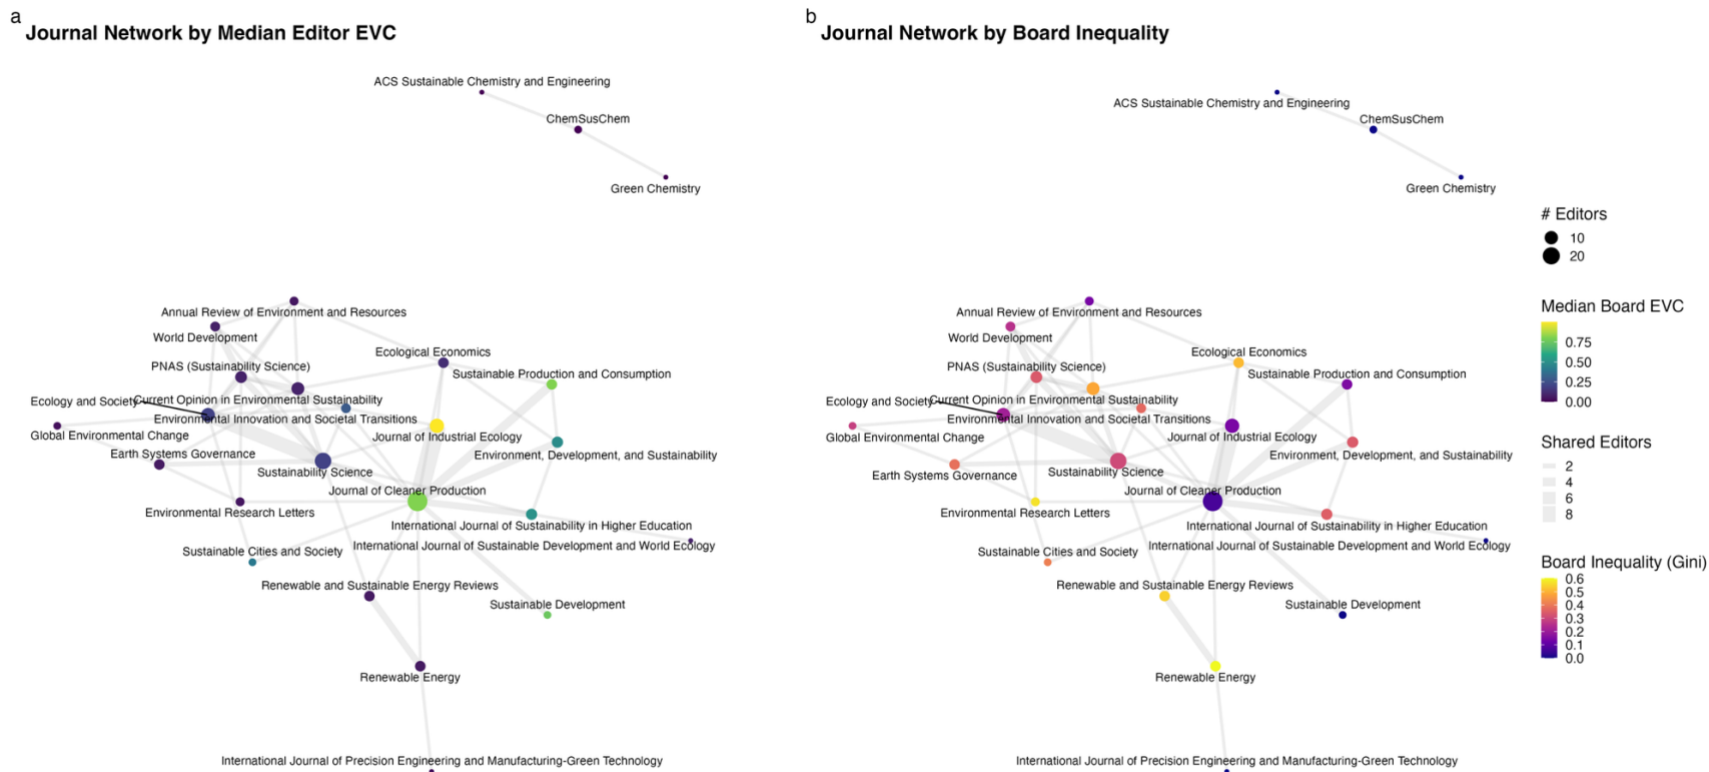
a

Journal Network by Median Editor EVC

ACS Sustainable Chemistry and Engineering

ChemSusChem

Green Chemistry

Annual Review of Environment and Resources

World Development

Ecological Economics

PNAS (Sustainability Science)

Sustainable Production and Consumption

Ecology and Society

Current Opinion in Environmental Sustainability

Environmental Innovation and Societal Transitions

Global Environmental Change

Journal of Industrial Ecology

Environment, Development, and Sustainability

Earth Systems Governance

Sustainability Science

Journal of Cleaner Production

Environmental Research Letters

International Journal of Sustainability in Higher Education

Sustainable Cities and Society

International Journal of Sustainable Development and World Ecology

Renewable and Sustainable Energy Reviews

Sustainable Development

Renewable Energy

International Journal of Precision Engineering and Manufacturing-Green Technology

b

Journal Network by Board Inequality

ACS Sustainable Chemistry and Engineering

ChemSusChem

Green Chemistry

Annual Review of Environment and Resources

World Development

Ecological Economics

PNAS (Sustainability Science)

Sustainable Production and Consumption

Ecology and Society

Current Opinion in Environmental Sustainability

Environmental Innovation and Societal Transitions

Global Environmental Change

Journal of Industrial Ecology

Environment, Development, and Sustainability

Sustainability Science

Earth Systems Governance

Journal of Cleaner Production

Environmental Research Letters

International Journal of Sustainability in Higher Education

Sustainable Cities and Society

International Journal of Sustainable Development and World Ecology

Renewable and Sustainable Energy Reviews

Sustainable Development

Renewable Energy

International Journal of Precision Engineering and Manufacturing-Green Technology

# Editors
10
20

Median Board EVC
0.75
0.50
0.25
0.00

Shared Editors
2
4
6
8

Board Inequality (Gini)
0.6
0.5
0.4
0.3
0.2
0.1
0.0